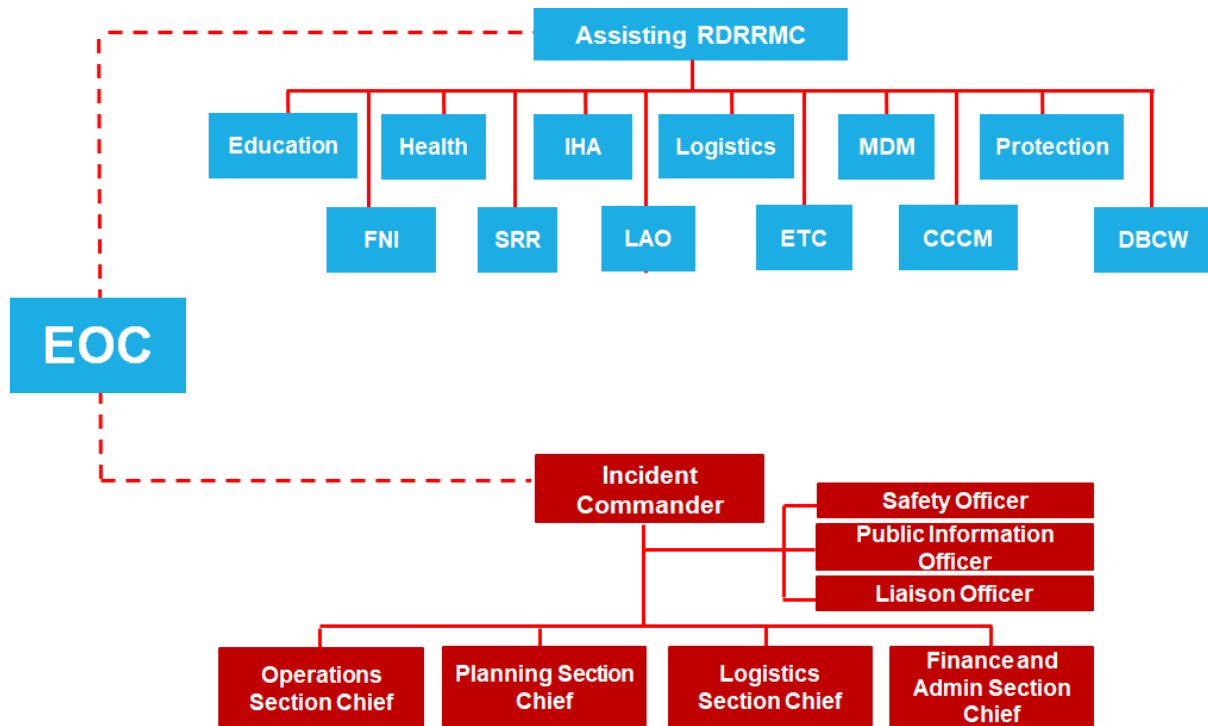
Assisting RDRRMC

Education

Health

IHA

Logistics

MDM

Protection

FNI

SRR

LAO

ETC

CCCM

DBCW

EOC

Incident Commander

Safety Officer

Public Information Officer

Liaison Officer

Operations Section Chief

Planning Section Chief

Logistics Section Chief

Finance and Admin Section Chief